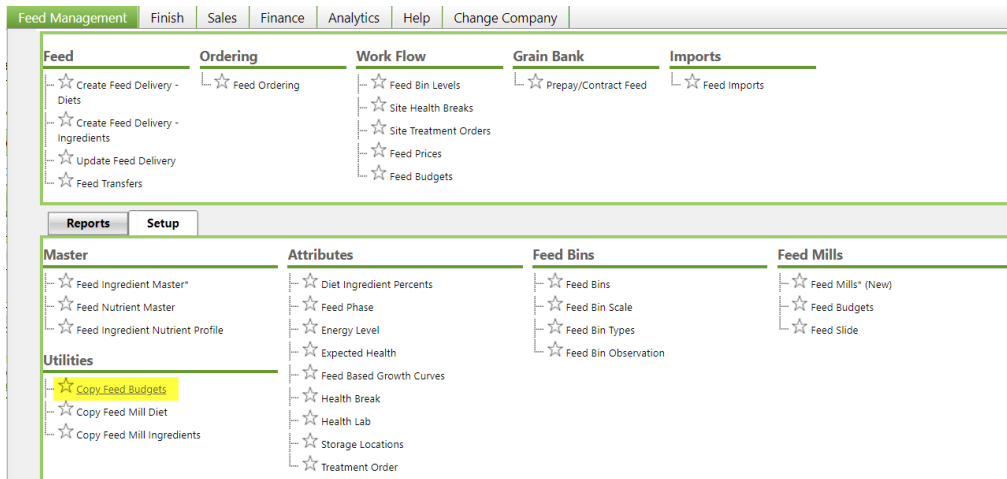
Feed Management | Finish | Sales | Finance | Analytics | Help | Change Company

Feed
Create Feed Delivery - Diets
Create Feed Delivery - Ingredients
Update Feed Delivery
Feed Transfers

Ordering
Feed Ordering

Work Flow
Feed Bin Levels
Site Health Breaks
Site Treatment Orders
Feed Prices
Feed Budgets

Grain Bank
Prepay/Contract Feed

Imports
Feed Imports

Reports | Setup

Master
Feed Ingredient Master*
Feed Nutrient Master
Feed Ingredient Nutrient Profile

Utilities
Copy Feed Budgets
Copy Feed Mill Diet
Copy Feed Mill Ingredients

Attributes
Diet Ingredient Percents
Feed Phase
Energy Level
Expected Health
Feed Based Growth Curves
Health Break
Health Lab
Storage Locations
Treatment Order

Feed Bins
Feed Bins
Feed Bin Scale
Feed Bin Types
Feed Bin Observation

Feed Mills
Feed Mills* (New)
Feed Budgets
Feed Slide